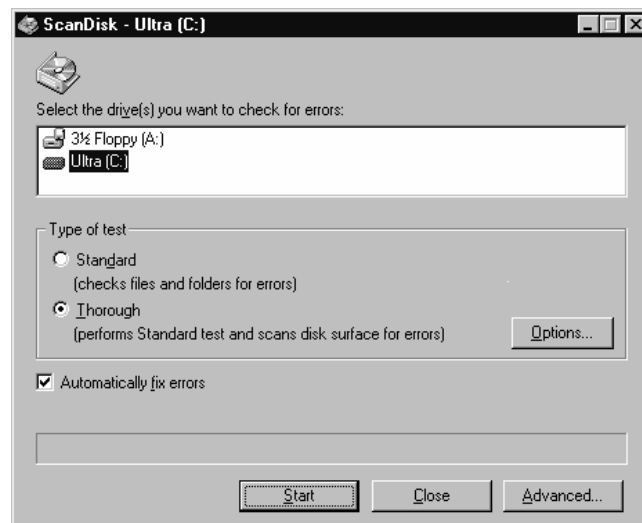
ScanDisk - Ultra (C:)

Select the drive(s) you want to check for errors:

3½ Floppy (A:)
Ultra (C:)

Type of test

Standard
(checks files and folders for errors)

Thorough
(performs Standard test and scans disk surface for errors)

Options...

Automatically fix errors

Start
Close
Advanced...